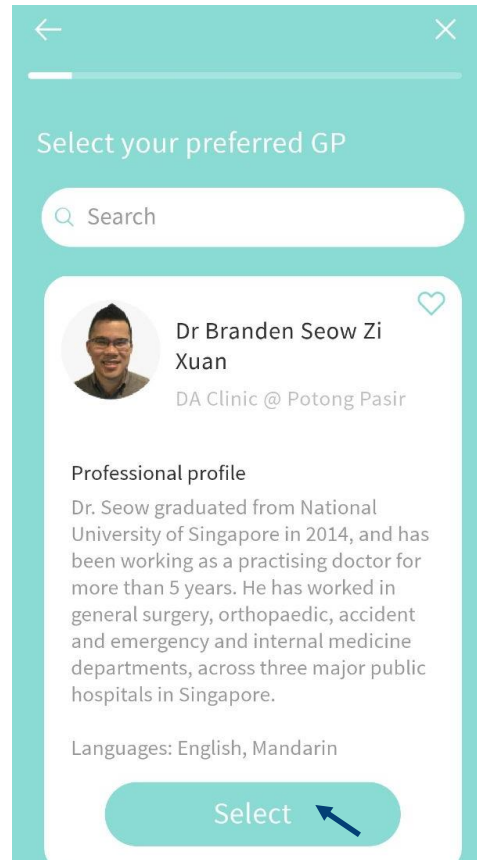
Select your preferred GP

Search

Dr Branden Seow Zi Xuan

DA Clinic @ Potong Pasir

Professional profile

Dr. Seow graduated from National University of Singapore in 2014, and has been working as a practising doctor for more than 5 years. He has worked in general surgery, orthopaedic, accident and emergency and internal medicine departments, across three major public hospitals in Singapore.

Languages: English, Mandarin

Select